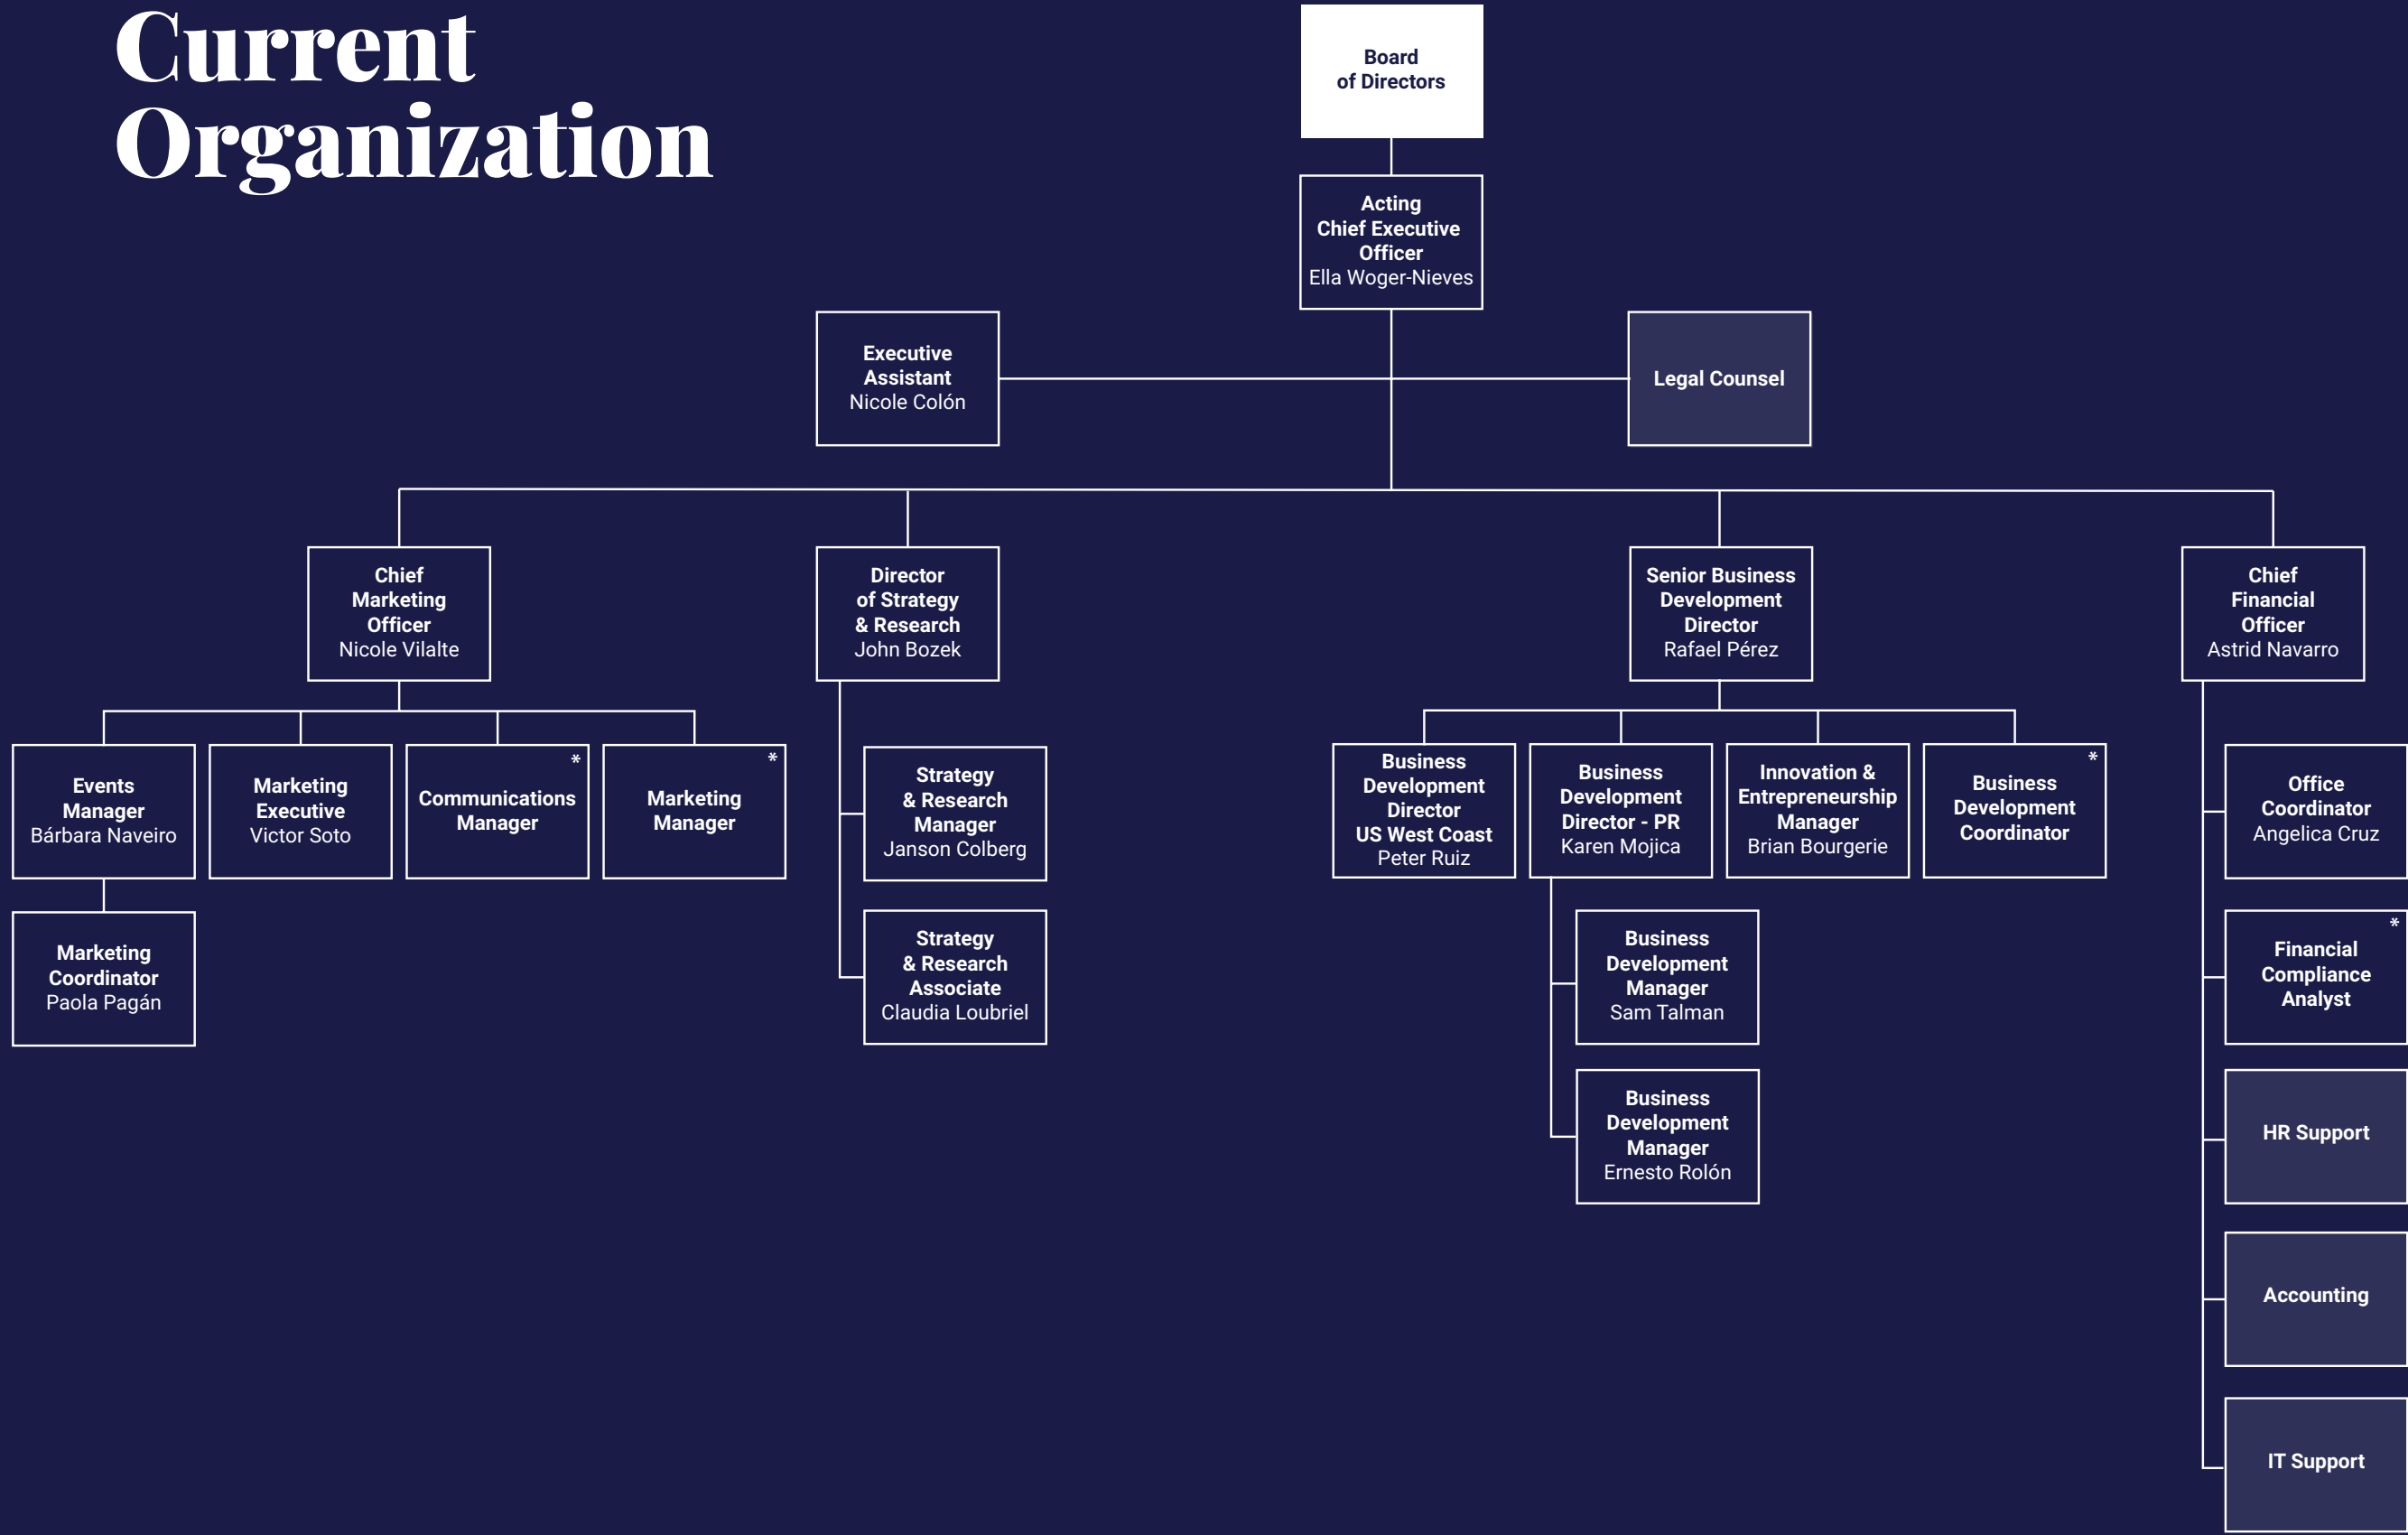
Current Organization

Board of Directors

Acting Chief Executive Officer
Ella Woger-Nieves

Executive Assistant
Nicole Colón

Legal Counsel

Chief Marketing Officer
Nicole Vilalte

Director of Strategy & Research
John Bozek

Senior Business Development Director
Rafael Pérez

Chief Financial Officer
Astrid Navarro

Events Manager
Bárbara Naveiro

Marketing Executive
Victor Soto

* Communications Manager

* Marketing Manager

Marketing Coordinator
Paola Pagán

Strategy & Research Manager
Janson Colberg

Strategy & Research Associate
Claudia Loubriel

Business Development Director US West Coast
Peter Ruiz

Business Development Director - PR
Karen Mojica

Innovation & Entrepreneurship Manager
Brian Bourgerie

* Business Development Coordinator

Business Development Manager
Sam Talman

Business Development Manager
Ernesto Rolón

Office Coordinator
Angelica Cruz

* Financial Compliance Analyst

HR Support

Accounting

IT Support